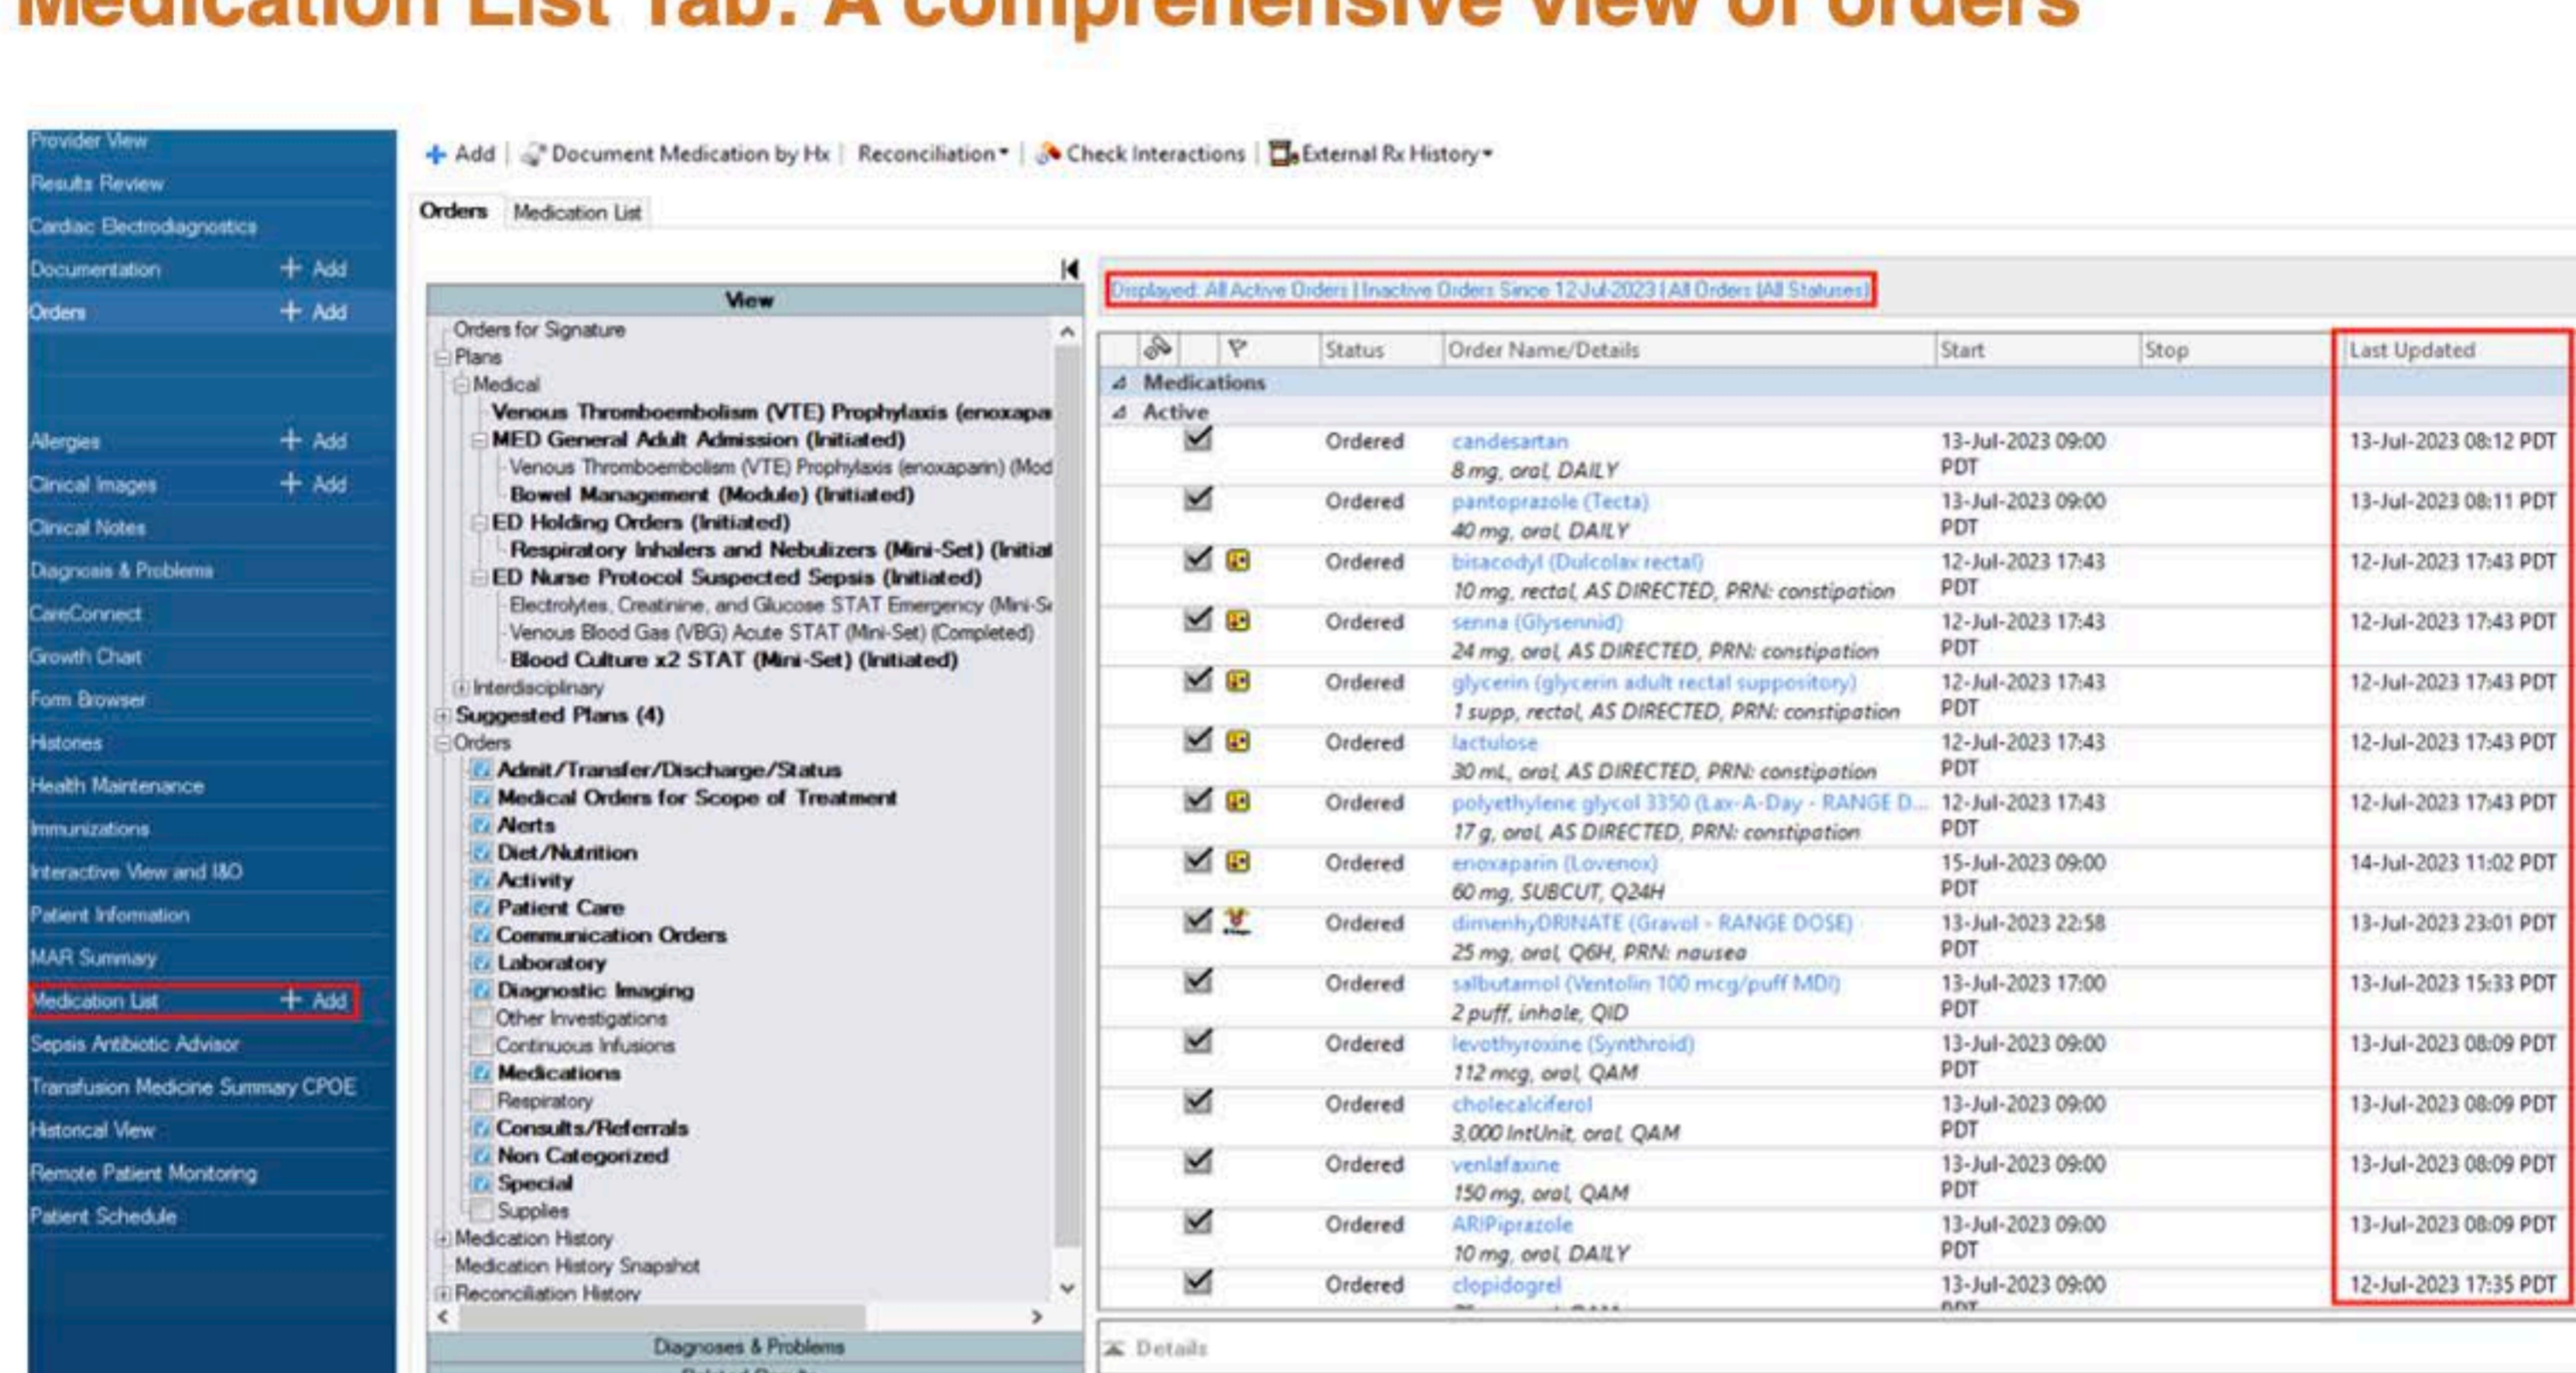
Medication List Tab: A comprehensive view of orders

Provider View
Results Review
Cardiac Electrodiagnostics
Documentation + Add
Orders + Add
Allergies + Add
Clinical Images + Add
Clinical Notes
Diagnosis & Problems
CareConnect
Growth Chart
Form Browser
Histories
Health Maintenance
Immunizations
Interactive View and I&O
Patient Information
MAR Summary
Medication List + Add
Sepsis Antibiotic Advisor
Transfusion Medicine Summary CPOE
Historical View
Remote Patient Monitoring
Patient Schedule

+ Add | Document Medication by Hx | Reconciliation | Check Interactions | External Rx History

Orders | Medication List

View
Orders for Signature
Plans
Medical
Venous Thromboembolism (VTE) Prophylaxis (enoxapa
MED General Adult Admission (Initiated)
Venous Thromboembolism (VTE) Prophylaxis (enoxaparin) (Mod
Bowel Management (Module) (Initiated)
ED Holding Orders (Initiated)
Respiratory Inhalers and Nebulizers (Mini-Set) (Initial
ED Nurse Protocol Suspected Sepsis (Initiated)
Electrolytes, Creatinine, and Glucose STAT Emergency (Mini-S
Venous Blood Gas (VBG) Acute STAT (Mini-Set) (Completed)
Blood Culture x2 STAT (Mini-Set) (Initiated)
Interdisciplinary
Suggested Plans (4)
Orders
Admit/Transfer/Discharge/Status
Medical Orders for Scope of Treatment
Alerts
Diet/Nutrition
Activity
Patient Care
Communication Orders
Laboratory
Diagnostic Imaging
Other Investigations
Continuous Infusions
Medications
Respiratory
Consults/Referrals
Non Categorized
Special
Supplies
Medication History
Medication History Snapshot
Reconciliation History
Diagnoses & Problems

Displayed: All Active Orders | Inactive Orders Since 12-Jul-2023 | All Orders (All Statuses)

| Status | Order Name/Details | Start | Stop | Last Updated |
|---|---|---|---|---|
| Medications | | | | |
| Active | | | | |
| Ordered | candesartan 8 mg, oral, DAILY | 13-Jul-2023 09:00 PDT | | 13-Jul-2023 08:12 PDT |
| Ordered | pantoprazole (Tecta) 40 mg, oral, DAILY | 13-Jul-2023 09:00 PDT | | 13-Jul-2023 08:11 PDT |
| Ordered | bisacodyl (Dulcolax rectal) 10 mg, rectal, AS DIRECTED, PRN: constipation | 12-Jul-2023 17:43 PDT | | 12-Jul-2023 17:43 PDT |
| Ordered | senna (Glysennid) 24 mg, oral, AS DIRECTED, PRN: constipation | 12-Jul-2023 17:43 PDT | | 12-Jul-2023 17:43 PDT |
| Ordered | glycerin (glycerin adult rectal suppository) 1 supp, rectal, AS DIRECTED, PRN: constipation | 12-Jul-2023 17:43 PDT | | 12-Jul-2023 17:43 PDT |
| Ordered | lactulose 30 mL, oral, AS DIRECTED, PRN: constipation | 12-Jul-2023 17:43 PDT | | 12-Jul-2023 17:43 PDT |
| Ordered | polyethylene glycol 3350 (Lax-A-Day - RANGE D... 17 g, oral, AS DIRECTED, PRN: constipation | 12-Jul-2023 17:43 PDT | | 12-Jul-2023 17:43 PDT |
| Ordered | enoxaparin (Lovenox) 60 mg, SUBCUT, Q24H | 15-Jul-2023 09:00 PDT | | 14-Jul-2023 11:02 PDT |
| Ordered | dimenhyDRINATE (Gravol - RANGE DOSE) 25 mg, oral, Q6H, PRN: nausea | 13-Jul-2023 22:58 PDT | | 13-Jul-2023 23:01 PDT |
| Ordered | salbutamol (Ventolin 100 mcg/puff MDI) 2 puff, inhale, QID | 13-Jul-2023 17:00 PDT | | 13-Jul-2023 15:33 PDT |
| Ordered | levothyroxine (Synthroid) 112 mcg, oral, QAM | 13-Jul-2023 09:00 PDT | | 13-Jul-2023 08:09 PDT |
| Ordered | cholecalciferol 3,000 IntUnit, oral, QAM | 13-Jul-2023 09:00 PDT | | 13-Jul-2023 08:09 PDT |
| Ordered | venlafaxine 150 mg, oral, QAM | 13-Jul-2023 09:00 PDT | | 13-Jul-2023 08:09 PDT |
| Ordered | ARIPiprazole 10 mg, oral, DAILY | 13-Jul-2023 09:00 PDT | | 13-Jul-2023 08:09 PDT |
| Ordered | clopidogrel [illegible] | 13-Jul-2023 09:00 PDT | | 12-Jul-2023 17:35 PDT |

Details